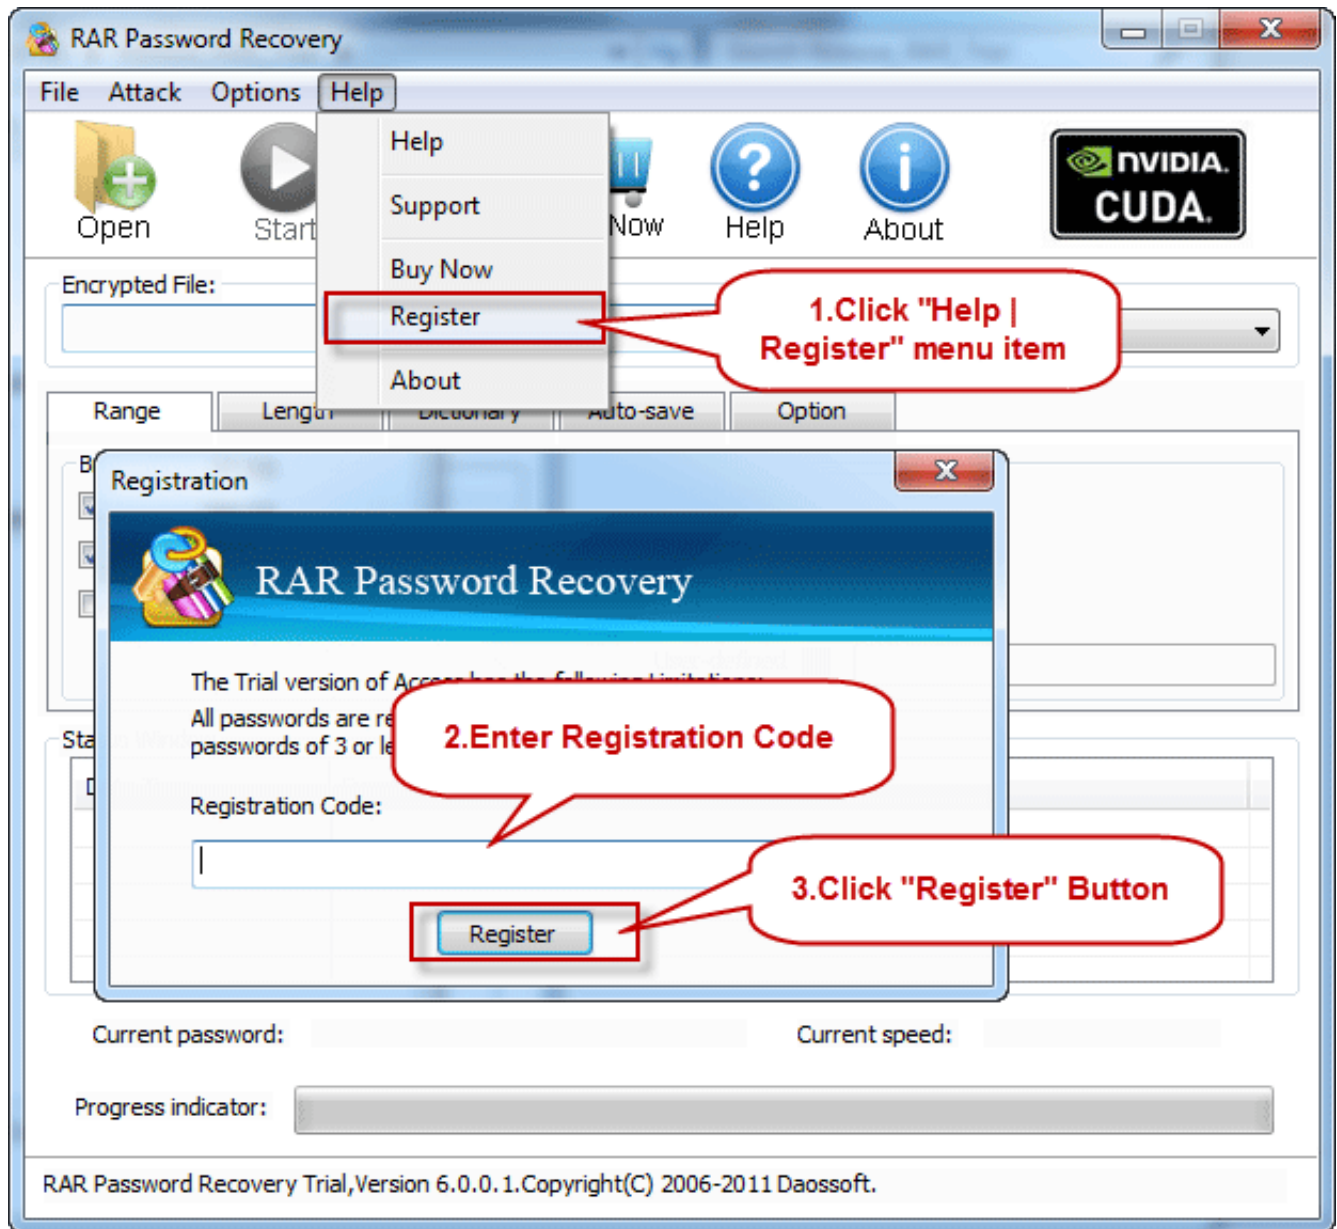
RAR Password Recovery

File Attack Options Help

Help
Support
Buy Now
Register
About

Open Start Now Help About

NVIDIA CUDA

Encrypted File:

1.Click "Help | Register" menu item

Range Length Dictionary Auto-save Option

Registration

RAR Password Recovery

The Trial version of Access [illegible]

All passwords are re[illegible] passwords of 3 or le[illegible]

2.Enter Registration Code

Registration Code:

Register

3.Click "Register" Button

Current password: Current speed:

Progress indicator:

RAR Password Recovery Trial,Version 6.0.0.1.Copyright(C) 2006-2011 Daossoft.